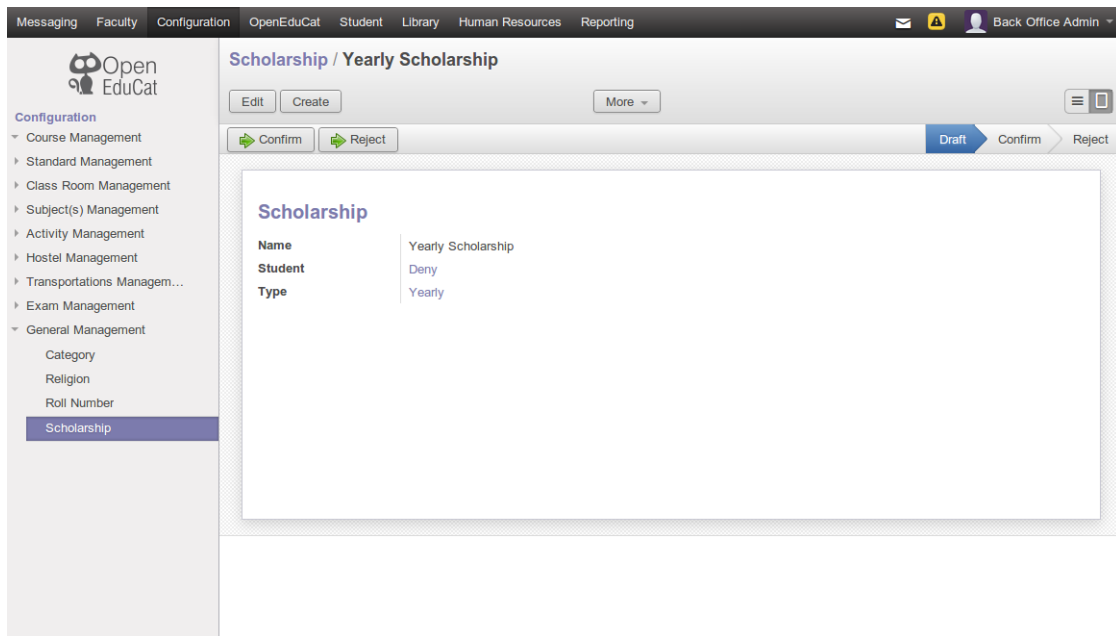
Messaging Faculty Configuration OpenEduCat Student Library Human Resources Reporting

Back Office Admin

Open EduCat

Configuration
Course Management
Standard Management
Class Room Management
Subject(s) Management
Activity Management
Hostel Management
Transportations Managem...
Exam Management
General Management
Category
Religion
Roll Number
Scholarship

Scholarship / Yearly Scholarship

Edit Create More

Confirm Reject

Draft Confirm Reject

Scholarship

| Name | Yearly Scholarship |
|---|---|
| Student | Deny |
| Type | Yearly |